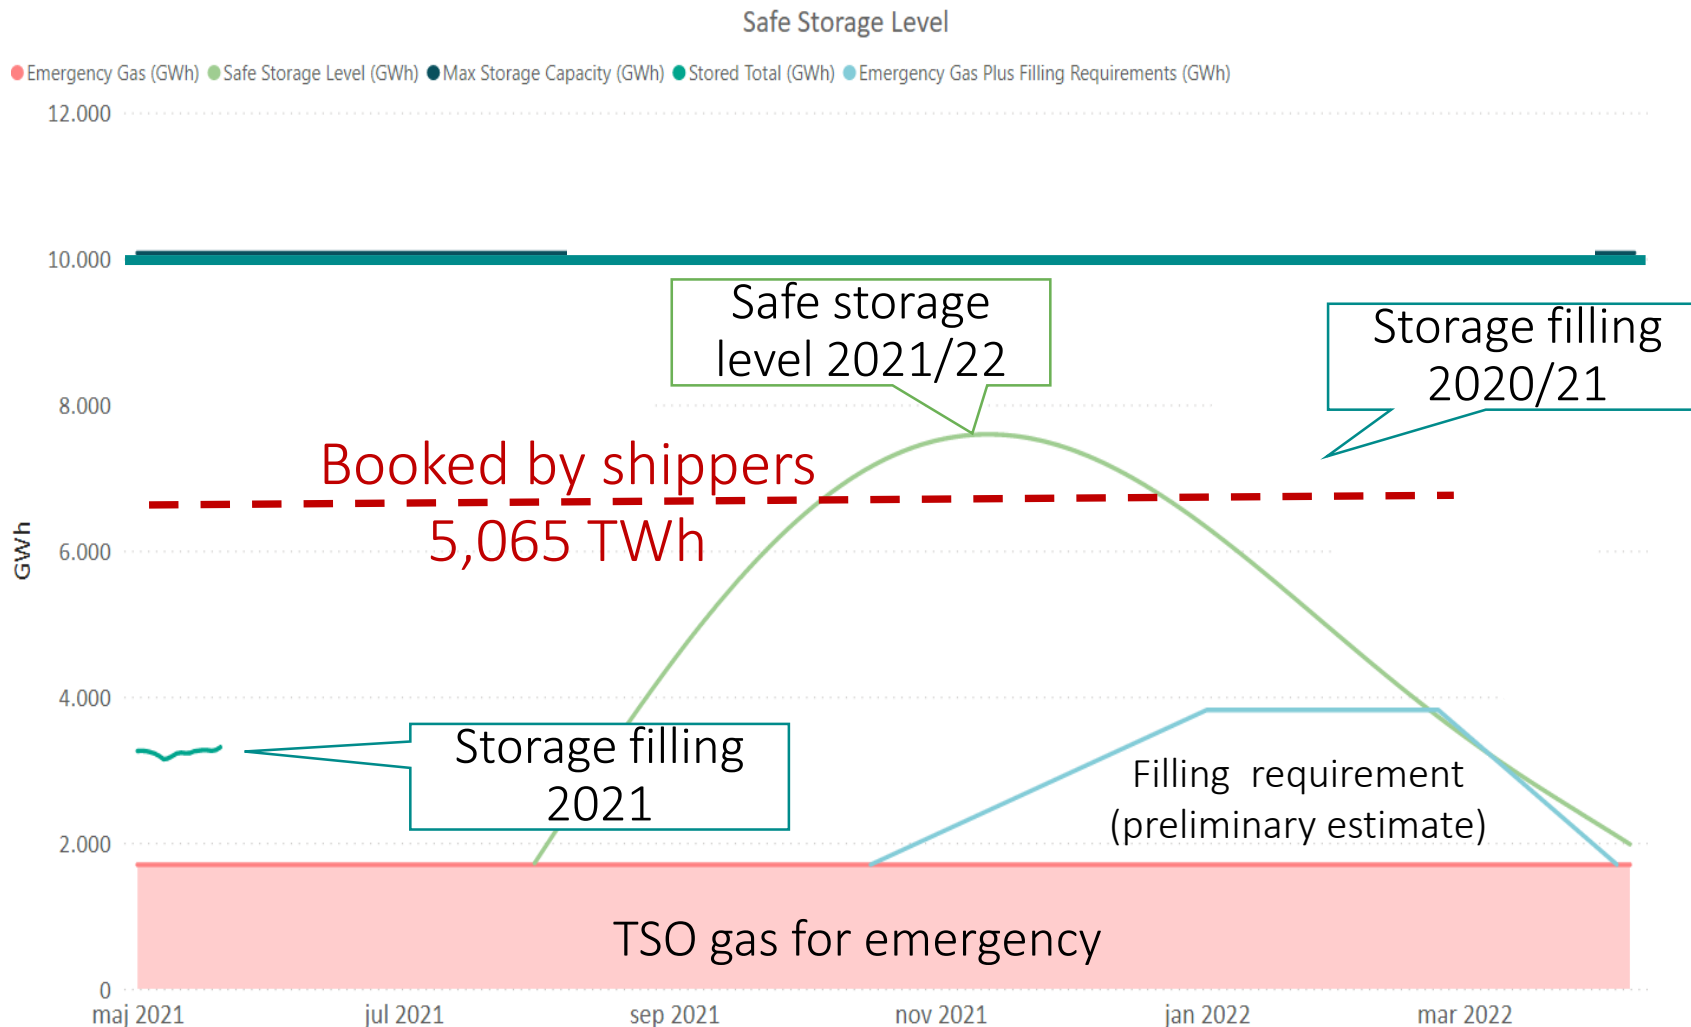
Safe Storage Level

Emergency Gas (GWh) Safe Storage Level (GWh) Max Storage Capacity (GWh) Stored Total (GWh) Emergency Gas Plus Filling Requirements (GWh)

12.000
10.000
8.000
6.000
4.000
2.000
0

GWh

Safe storage level 2021/22

Storage filling 2020/21

Booked by shippers 5,065 TWh

Storage filling 2021

Filling requirement (preliminary estimate)

TSO gas for emergency

maj 2021
jul 2021
sep 2021
nov 2021
jan 2022
mar 2022